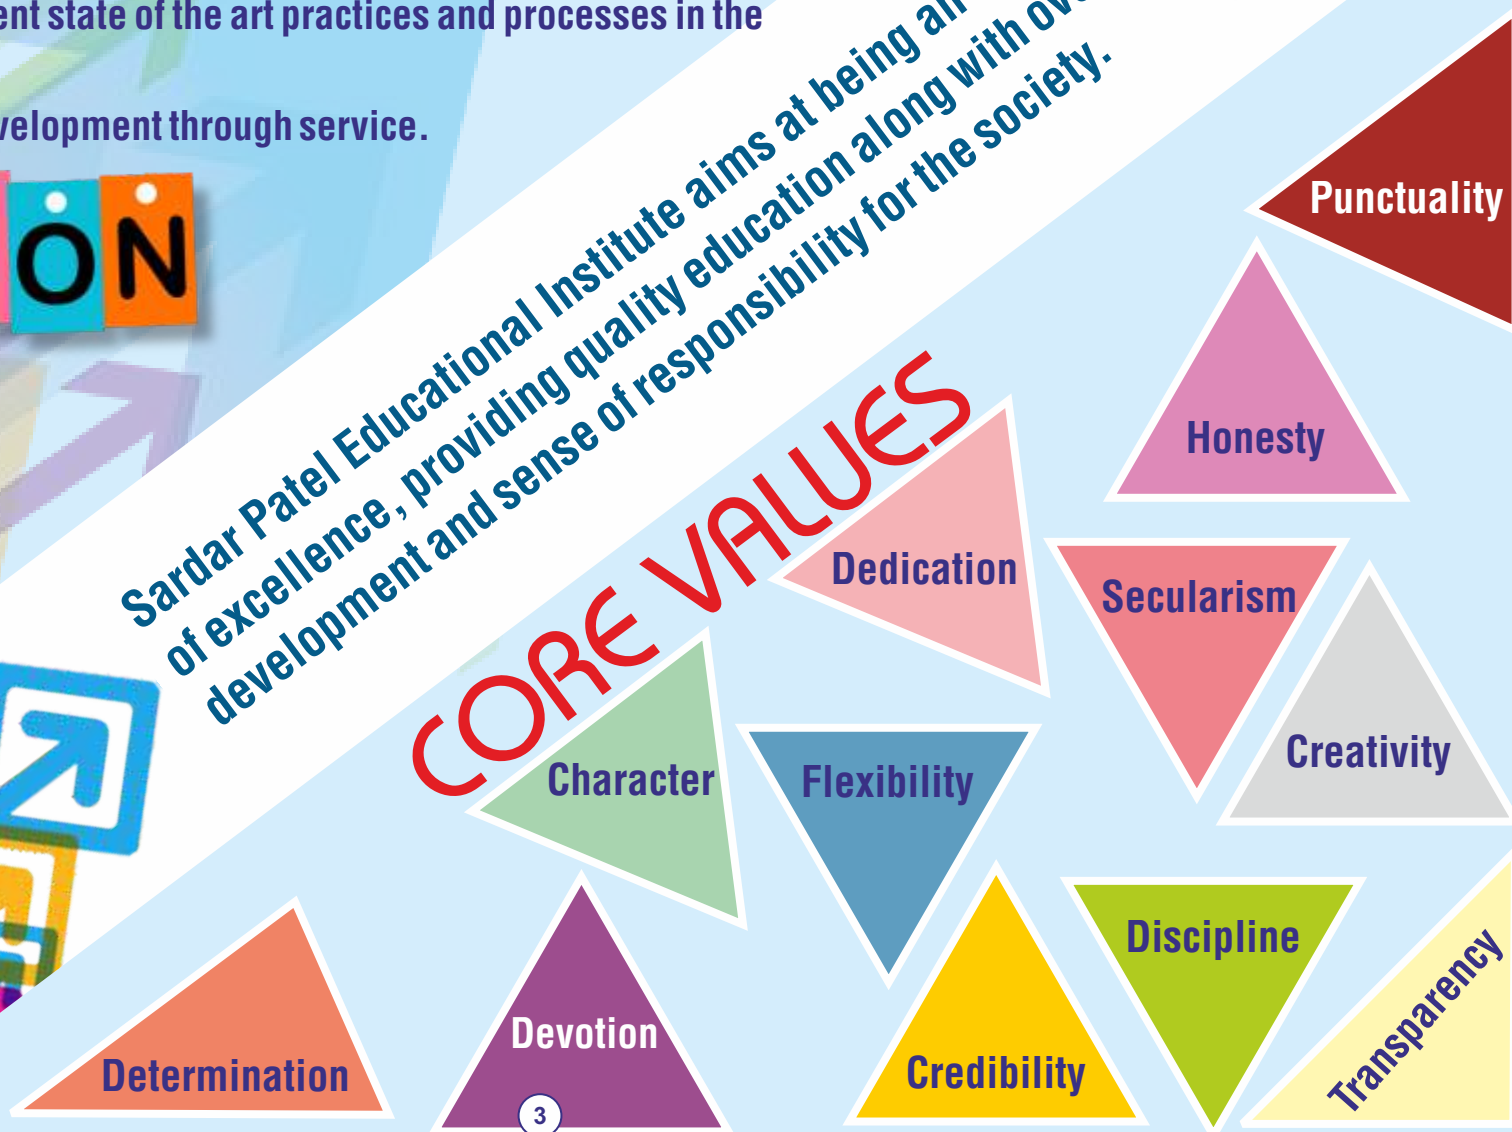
ent state of the art practices and processes in the

velopment through service.

ON

Sardar Patel Educational Institute aims at being an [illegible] of excellence, providing quality education along with ov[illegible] development and sense of responsibility for the society.

CORE VALUES

Punctuality

Honesty

Dedication

Secularism

Creativity

Character

Flexibility

Discipline

Transparency

Determination

Devotion

Credibility

3